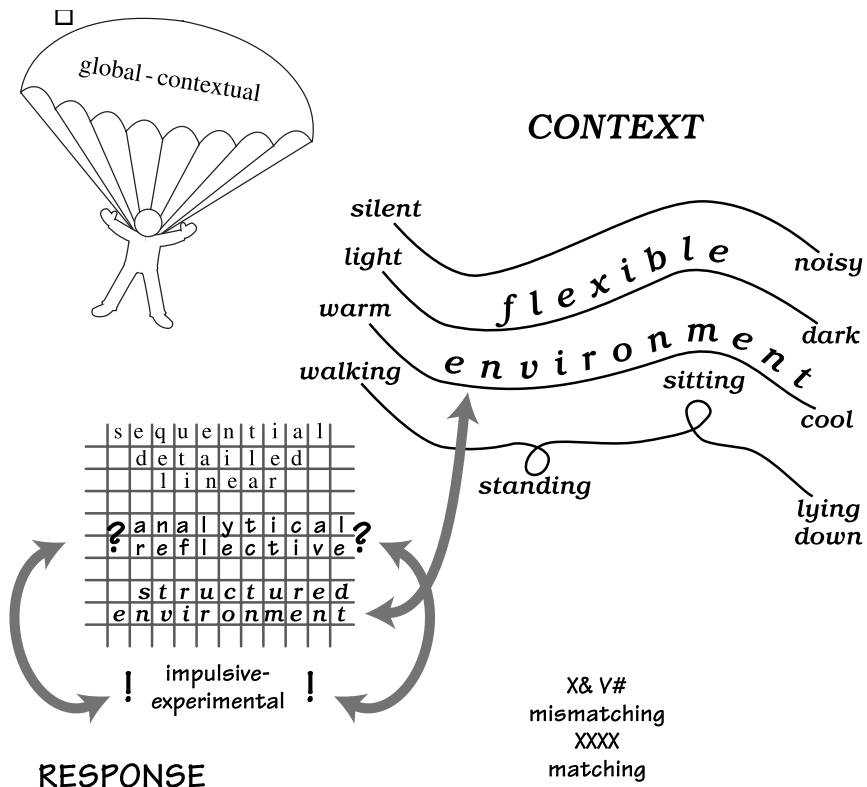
global - contextual

CONTEXT

silent
light
warm
walking
flexible
environment
noisy
dark
cool
sitting
standing
lying down

sequential
detailed
linear
?analytical
reflective?
structured
environment

! impulsive-experimental !

RESPONSE

X& V#
mismatching
XXXX
matching